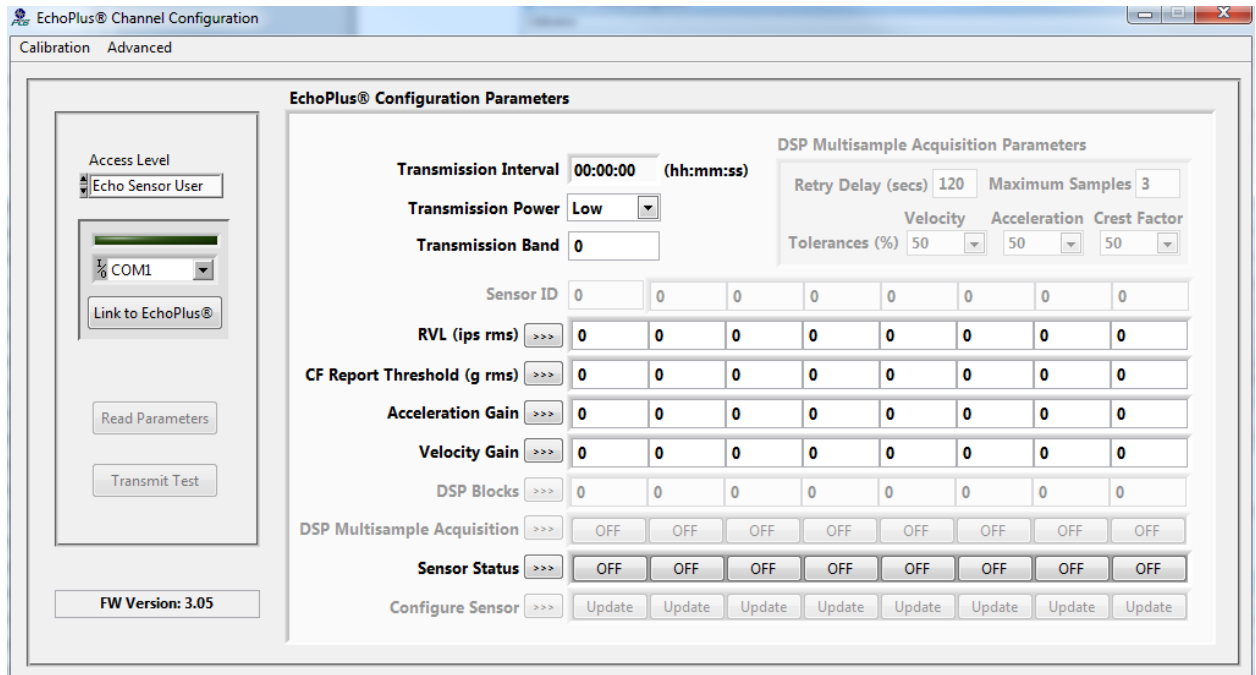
EchoPlus® Channel Configuration

Calibration Advanced

EchoPlus® Configuration Parameters

Access Level
Echo Sensor User

COM1

Link to EchoPlus®

Read Parameters

Transmit Test

FW Version: 3.05

Transmission Interval 00:00:00 (hh:mm:ss)

Transmission Power Low

Transmission Band 0

DSP Multisample Acquisition Parameters

Retry Delay (secs) 120 Maximum Samples 3

Velocity Acceleration Crest Factor

Tolerances (%) 50 50 50

| | | | | | | | | |
|---|---|---|---|---|---|---|---|---|
| Sensor ID | 0 | 0 | 0 | 0 | 0 | 0 | 0 | 0 |
| RVL (ips rms) >>> | 0 | 0 | 0 | 0 | 0 | 0 | 0 | 0 |
| CF Report Threshold (g rms) >>> | 0 | 0 | 0 | 0 | 0 | 0 | 0 | 0 |
| Acceleration Gain >>> | 0 | 0 | 0 | 0 | 0 | 0 | 0 | 0 |
| Velocity Gain >>> | 0 | 0 | 0 | 0 | 0 | 0 | 0 | 0 |
| DSP Blocks >>> | 0 | 0 | 0 | 0 | 0 | 0 | 0 | 0 |
| DSP Multisample Acquisition >>> | OFF | OFF | OFF | OFF | OFF | OFF | OFF | OFF |
| Sensor Status >>> | OFF | OFF | OFF | OFF | OFF | OFF | OFF | OFF |
| Configure Sensor >>> | Update | Update | Update | Update | Update | Update | Update | Update |